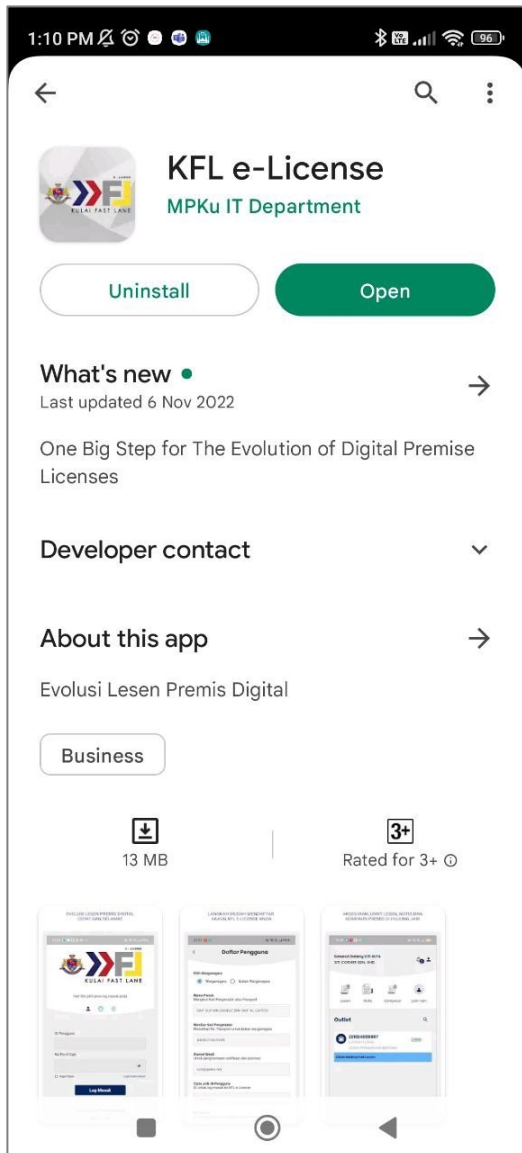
1:10 PM

96

KFL e-License
MPKu IT Department

Uninstall
Open

What's new
Last updated 6 Nov 2022

One Big Step for The Evolution of Digital Premise Licenses

Developer contact

About this app

Evolusi Lesen Premis Digital

Business

13 MB

3+
Rated for 3+

KULAI FAST LANE

Daftar Pengguna

Outlet